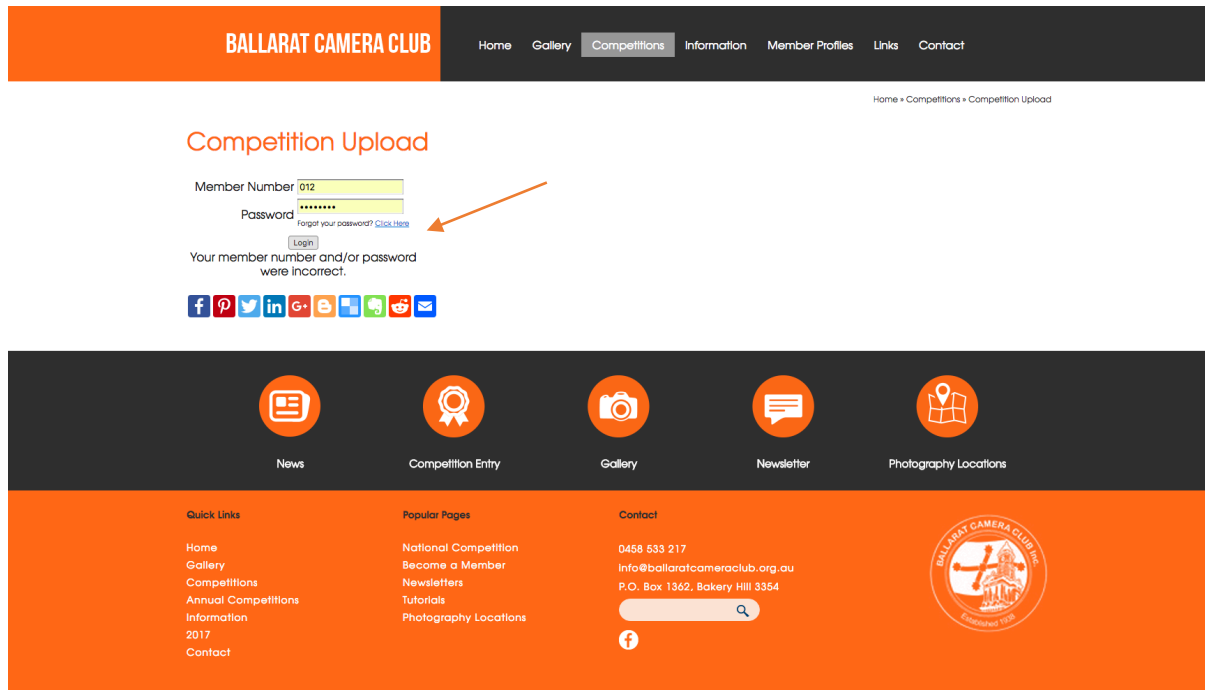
BALLARAT CAMERA CLUB

Home Gallery Competitions Information Member Profiles Links Contact

Home » Competitions » Competition Upload

Competition Upload

Member Number 012

Password ••••••••

Forgot your password? Click Here

Login

Your member number and/or password were incorrect.

News

Competition Entry

Gallery

Newsletter

Photography Locations

Quick Links

Home
Gallery
Competitions
Annual Competitions
Information
2017
Contact

Popular Pages

National Competition
Become a Member
Newsletters
Tutorials
Photography Locations

Contact

0458 533 217
info@ballaratcameraclub.org.au
P.O. Box 1362, Bakery Hill 3354

BALLARAT CAMERA CLUB Inc.
Established 1938